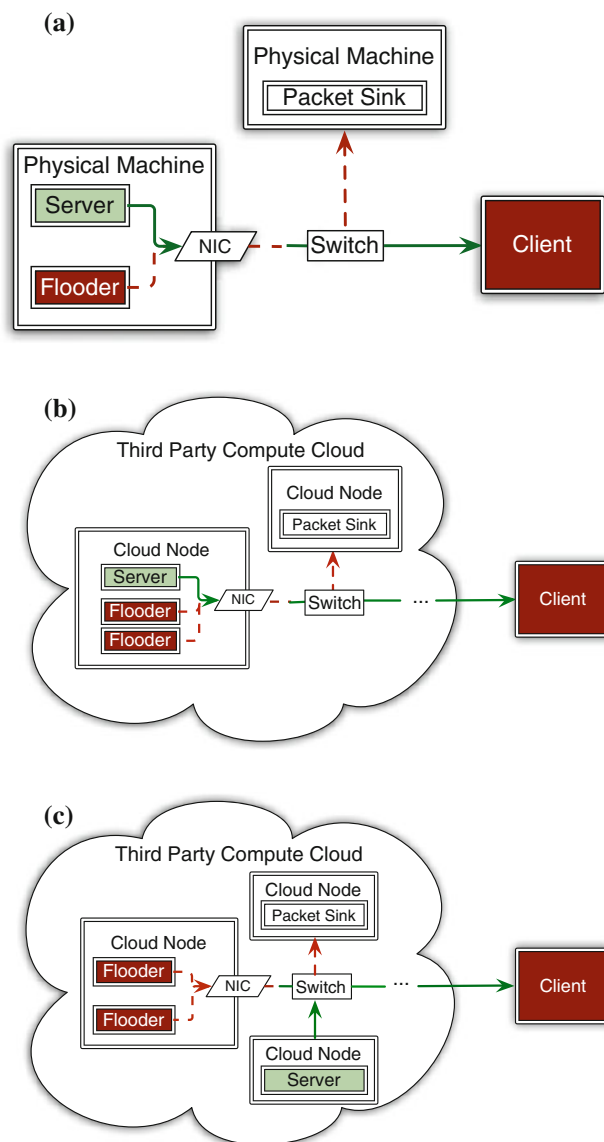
(a)

Physical Machine

Packet Sink

Physical Machine

Server

Flooder

NIC

Switch

Client

(b)

Third Party Compute Cloud

Cloud Node

Packet Sink

Cloud Node

Server

Flooder

Flooder

NIC

Switch

...

Client

(c)

Third Party Compute Cloud

Cloud Node

Packet Sink

Cloud Node

Flooder

Flooder

NIC

Switch

...

Client

Cloud Node

Server